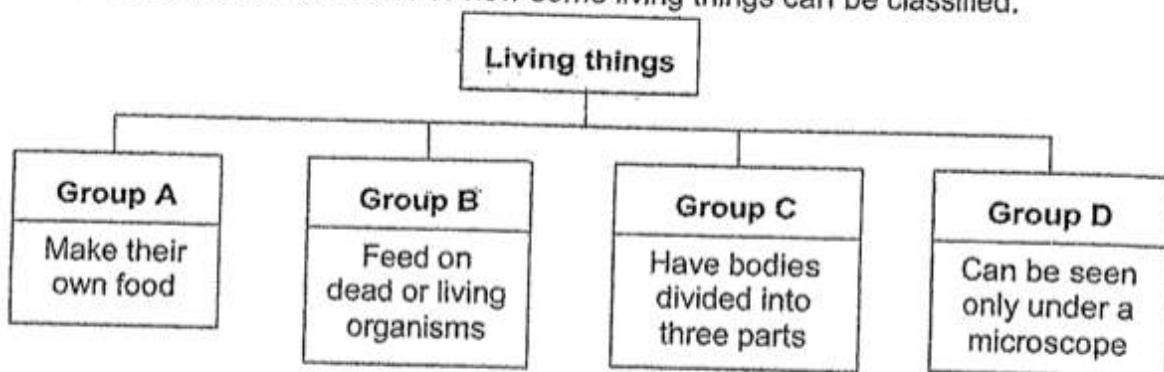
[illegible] some living things can be classified.

Living things

Group A
Make their own food

Group B
Feed on dead or living organisms

Group C
Have bodies divided into three parts

Group D
Can be seen only under a microscope